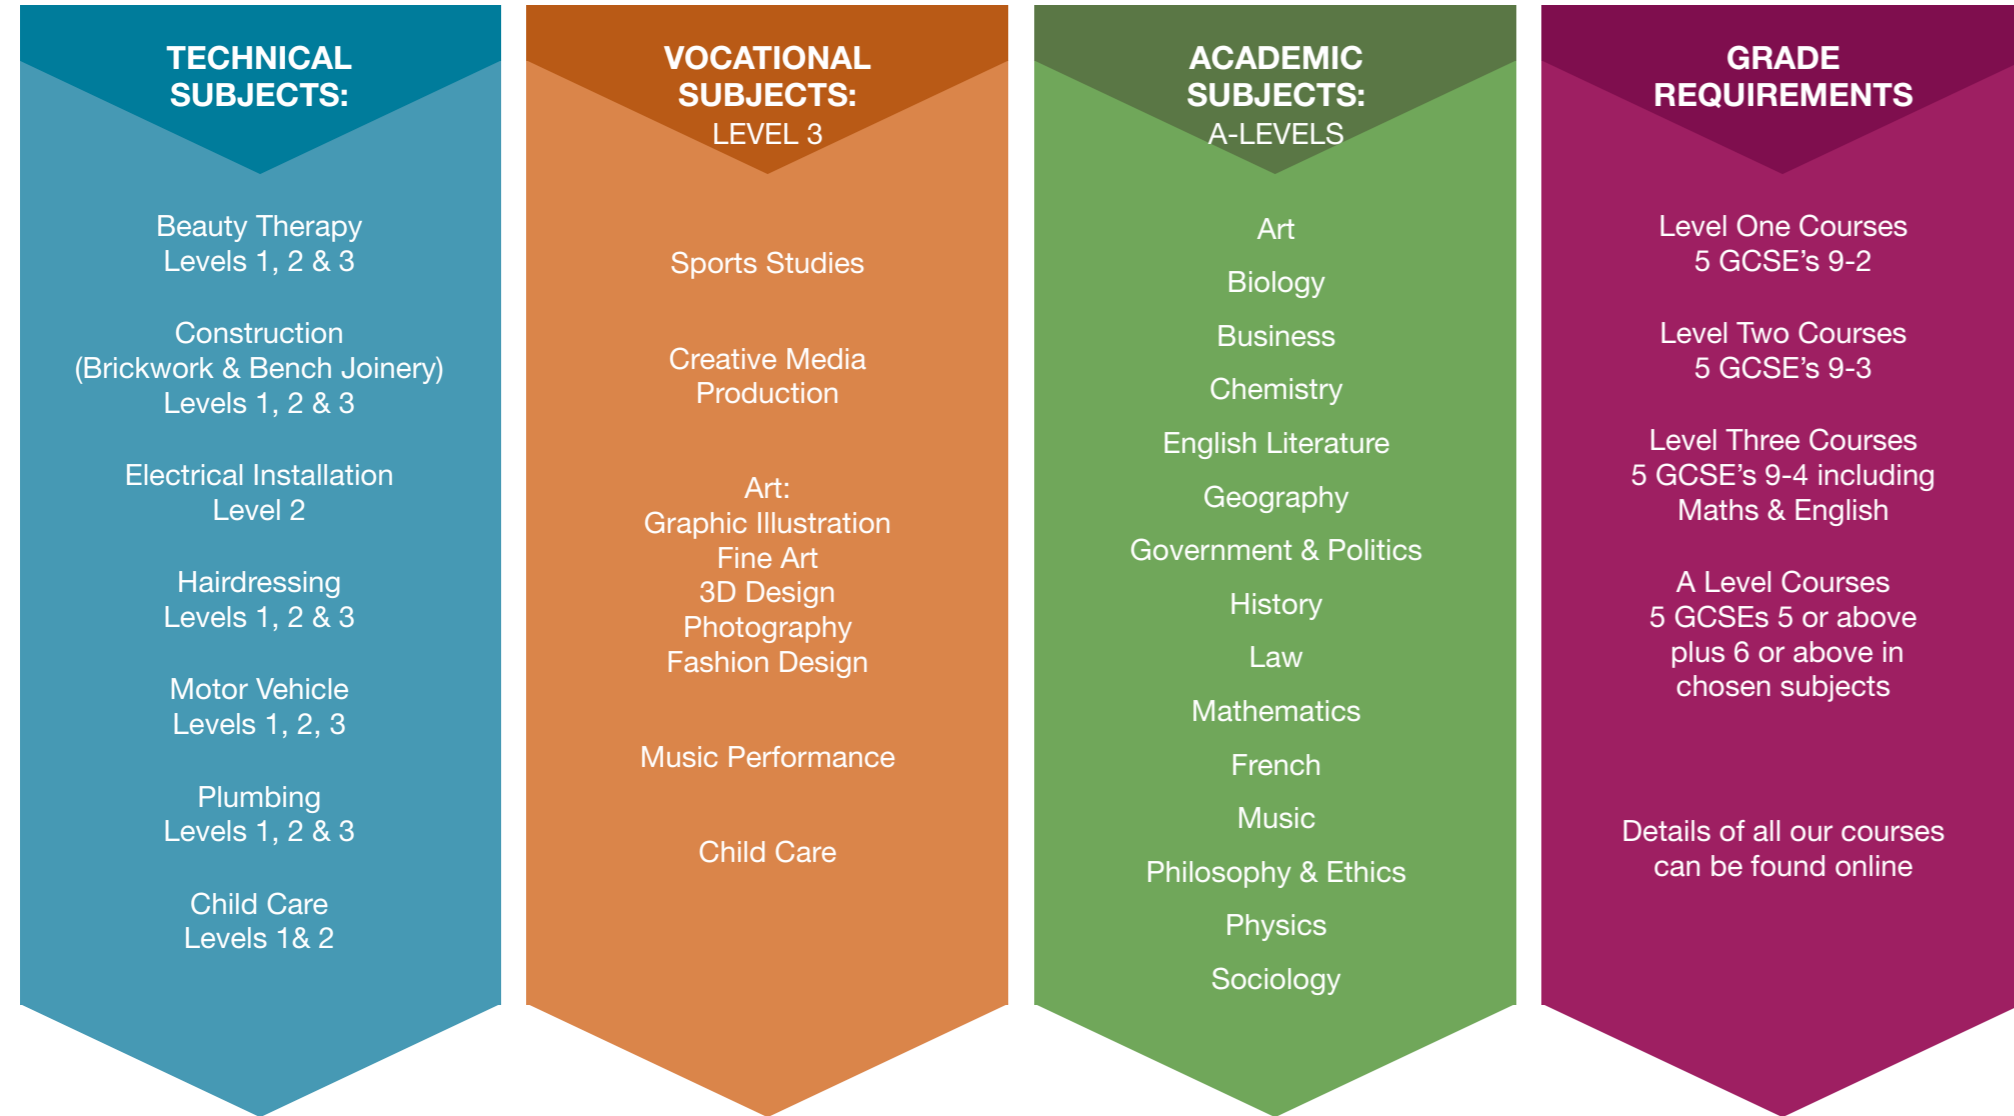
TECHNICAL SUBJECTS:

Beauty Therapy
Levels 1, 2 & 3

Construction
(Brickwork & Bench Joinery)
Levels 1, 2 & 3

Electrical Installation
Level 2

Hairdressing
Levels 1, 2 & 3

Motor Vehicle
Levels 1, 2, 3

Plumbing
Levels 1, 2 & 3

Child Care
Levels 1& 2

VOCATIONAL SUBJECTS:
LEVEL 3

Sports Studies

Creative Media
Production

Art:
Graphic Illustration
Fine Art
3D Design
Photography
Fashion Design

Music Performance

Child Care

ACADEMIC SUBJECTS:
A-LEVELS

Art

Biology

Business

Chemistry

English Literature

Geography

Government & Politics

History

Law

Mathematics

French

Music

Philosophy & Ethics

Physics

Sociology

GRADE REQUIREMENTS

Level One Courses
5 GCSE's 9-2

Level Two Courses
5 GCSE's 9-3

Level Three Courses
5 GCSE's 9-4 including
Maths & English

A Level Courses
5 GCSEs 5 or above
plus 6 or above in
chosen subjects

Details of all our courses
can be found online